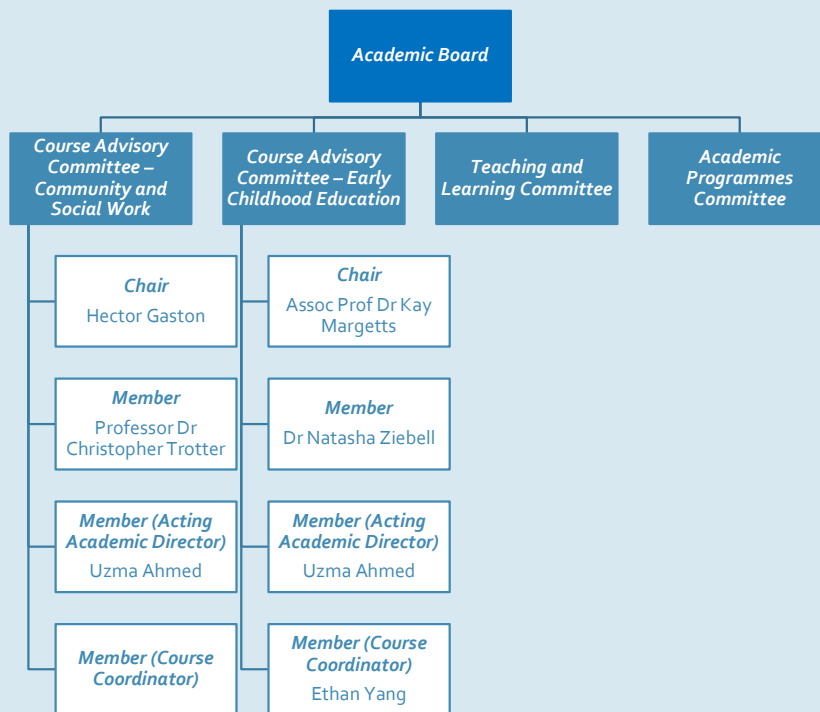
Academic Board

Course Advisory Committee – Community and Social Work

Course Advisory Committee – Early Childhood Education

Teaching and Learning Committee

Academic Programmes Committee

Chair
Hector Gaston

Member
Professor Dr Christopher Trotter

Member (Acting Academic Director)
Uzma Ahmed

Member (Course Coordinator)

Chair
Assoc Prof Dr Kay Margetts

Member
Dr Natasha Ziebell

Member (Acting Academic Director)
Uzma Ahmed

Member (Course Coordinator)
Ethan Yang